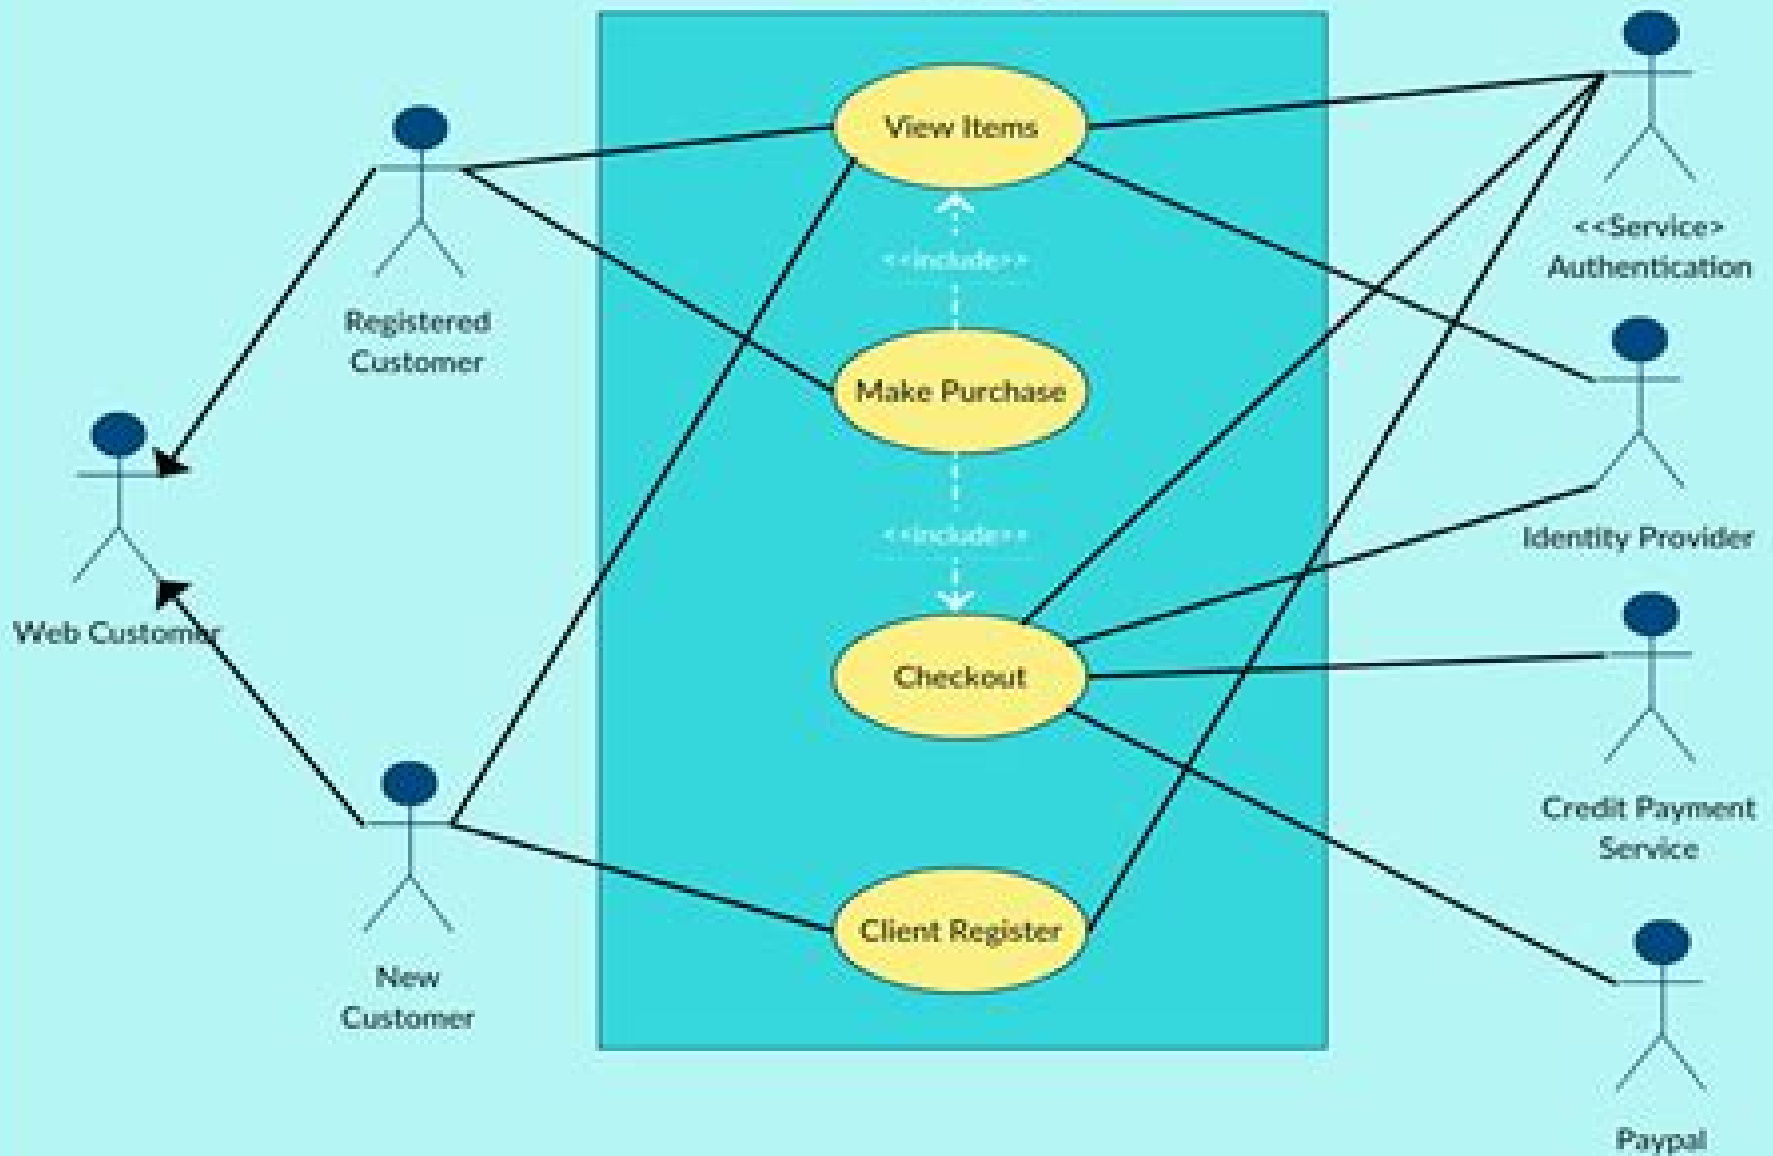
View Items

<<Service>
Authentication

Registered
Customer

<<include>>

Make Purchase

Web Customer

Identity Provider

<<include>>

Checkout

Credit Payment
Service

New
Customer

Client Register

Paypal